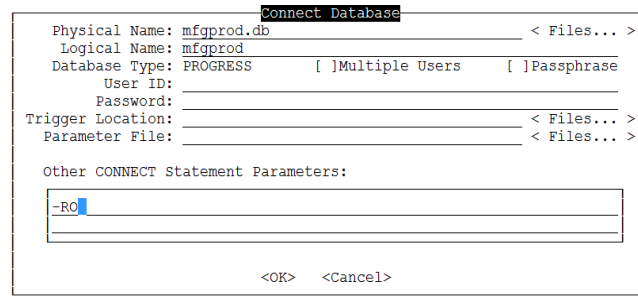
Connect Database

Physical Name: mfgprod.db < Files... >
Logical Name: mfgprod
Database Type: PROGRESS [ ]Multiple Users [ ]Passphrase
User ID:
Password:
Trigger Location: < Files... >
Parameter File: < Files... >

Other CONNECT Statement Parameters:

-RO

<OK> <Cancel>